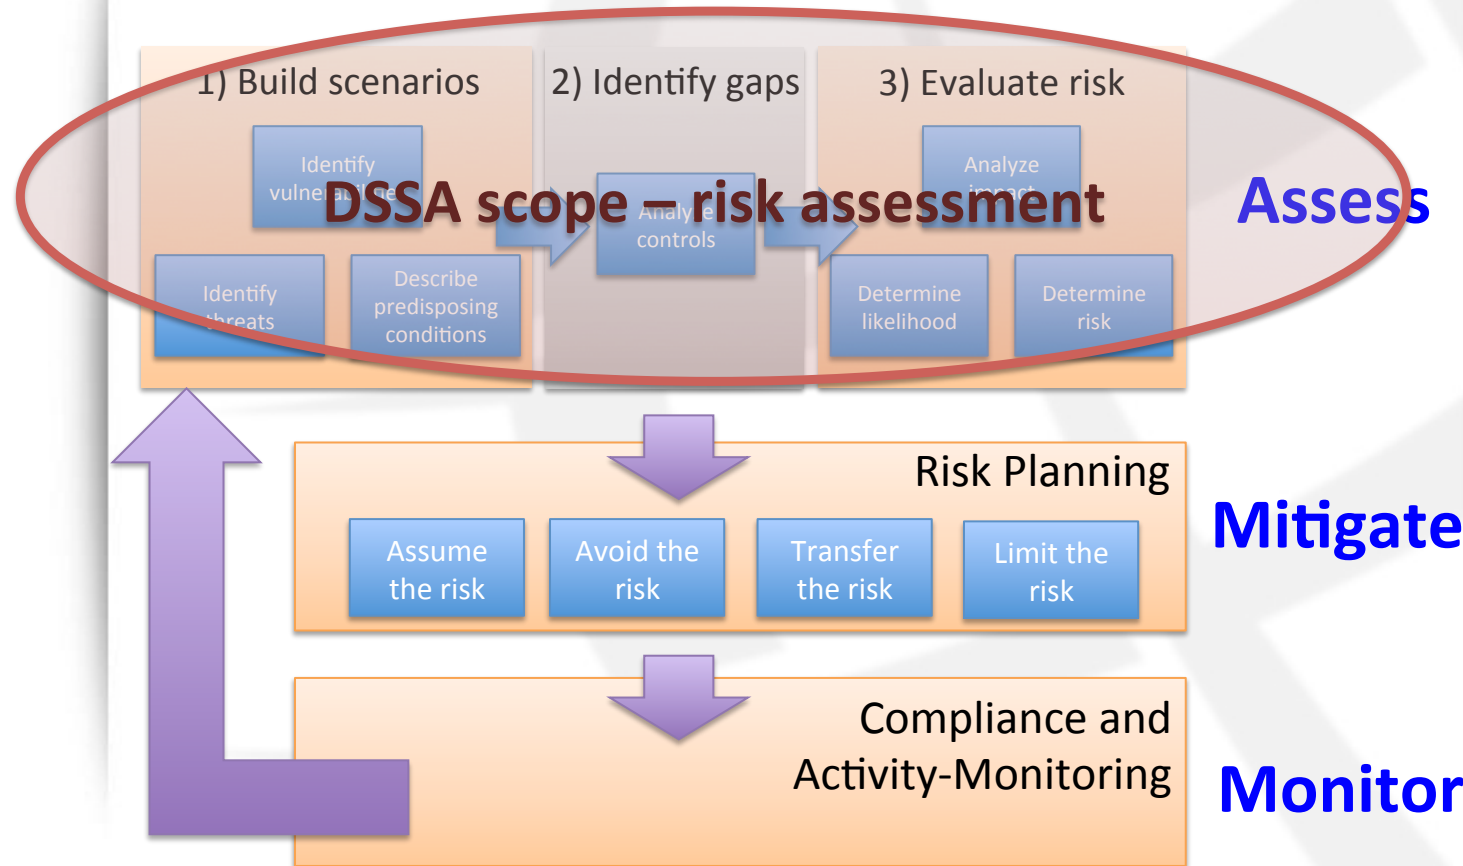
1) Build scenarios

2) Identify gaps

3) Evaluate risk

Identify vulne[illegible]

DSSA scope – risk assessment

Analyze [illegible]

Analyze controls

Identify threats

Describe predisposing conditions

Determine likelihood

Determine risk

Assess

Risk Planning

Assume the risk

Avoid the risk

Transfer the risk

Limit the risk

Mitigate

Compliance and Activity-Monitoring

Monitor